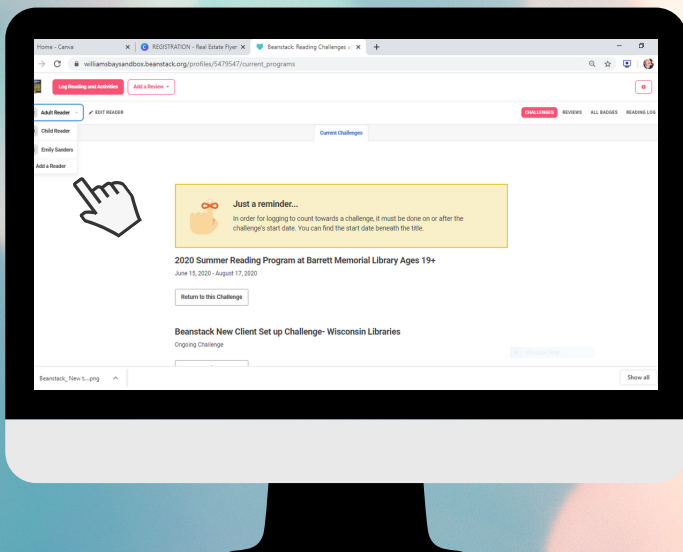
Home - Canva ×
REGISTRATION - Real Estate Flyer ×
Beanstack: Reading Challenges ×
+

williamsbaysandbox.beanstack.org/profiles/5479547/current_programs

Log Reading and Activities
Add a Review

Adult Reader
EDIT READER
Child Reader
Emily Sanders
Add a Reader

CHALLENGES
REVIEWS
ALL BADGES
READING LOG

Current Challenges

Just a reminder...
In order for logging to count towards a challenge, it must be done on or after the challenge's start date. You can find the start date beneath the title.

2020 Summer Reading Program at Barrett Memorial Library Ages 19+
June 15, 2020 - August 17, 2020

Return to this Challenge

Beanstack New Client Set up Challenge- Wisconsin Libraries
Ongoing Challenge

Beanstack_New t....png

Show all